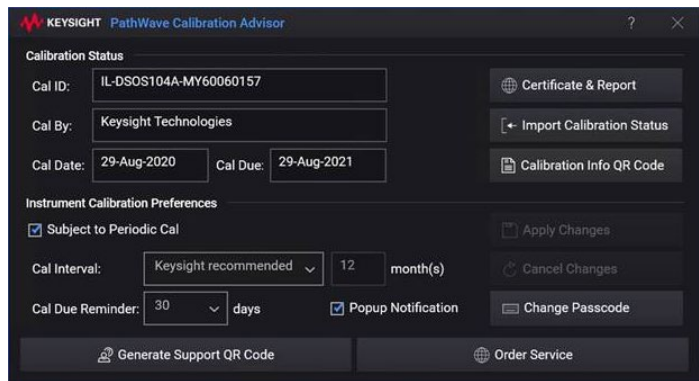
KEYSIGHT PathWave Calibration Advisor ? ✕

Calibration Status

Cal ID: IL-DSOS104A-MY60060157

Certificate & Report

Cal By: Keysight Technologies

Import Calibration Status

Cal Date: 29-Aug-2020 Cal Due: 29-Aug-2021

Calibration Info QR Code

Instrument Calibration Preferences

Subject to Periodic Cal

Apply Changes

Cal Interval: Keysight recommended 12 month(s)

Cancel Changes

Cal Due Reminder: 30 days Popup Notification

Change Passcode

Generate Support QR Code

Order Service